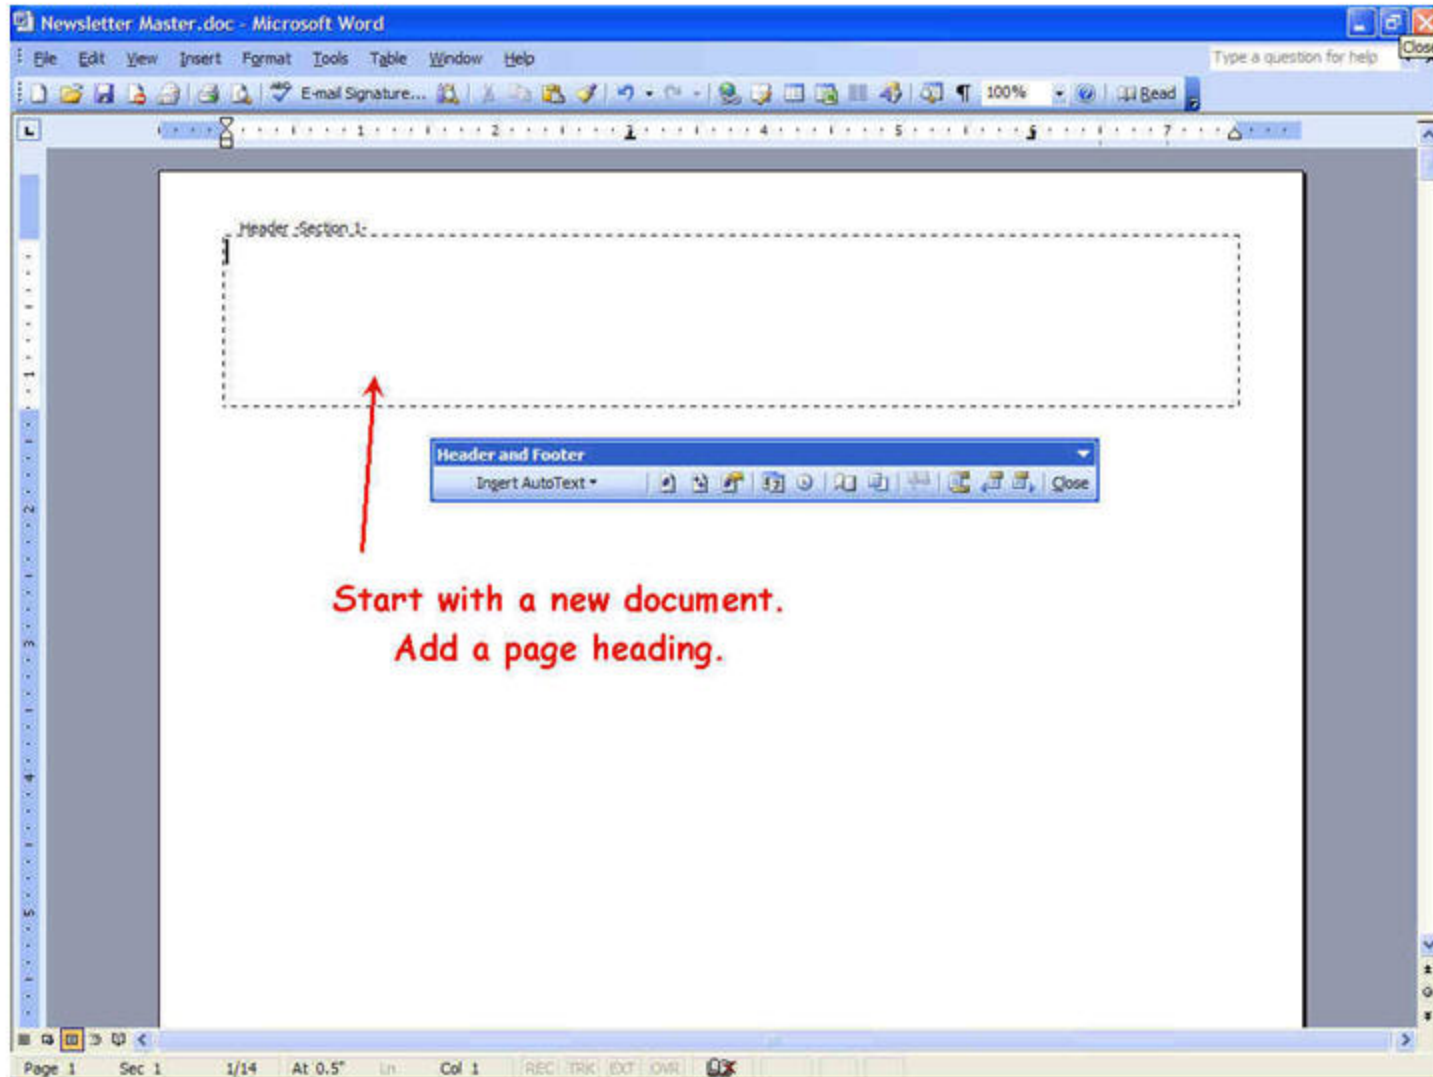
Newsletter Master.doc - Microsoft Word

Close

File Edit View Insert Format Tools Table Window Help

Type a question for help

E-mail Signature... 100% Read

1 2 3 4 5 6 7

Header -Section 1-

Header and Footer

Insert AutoText Close

Start with a new document.
Add a page heading.

Page 1 Sec 1 1/14 At 0.5" Ln Col 1 REC TRK EXT OVR